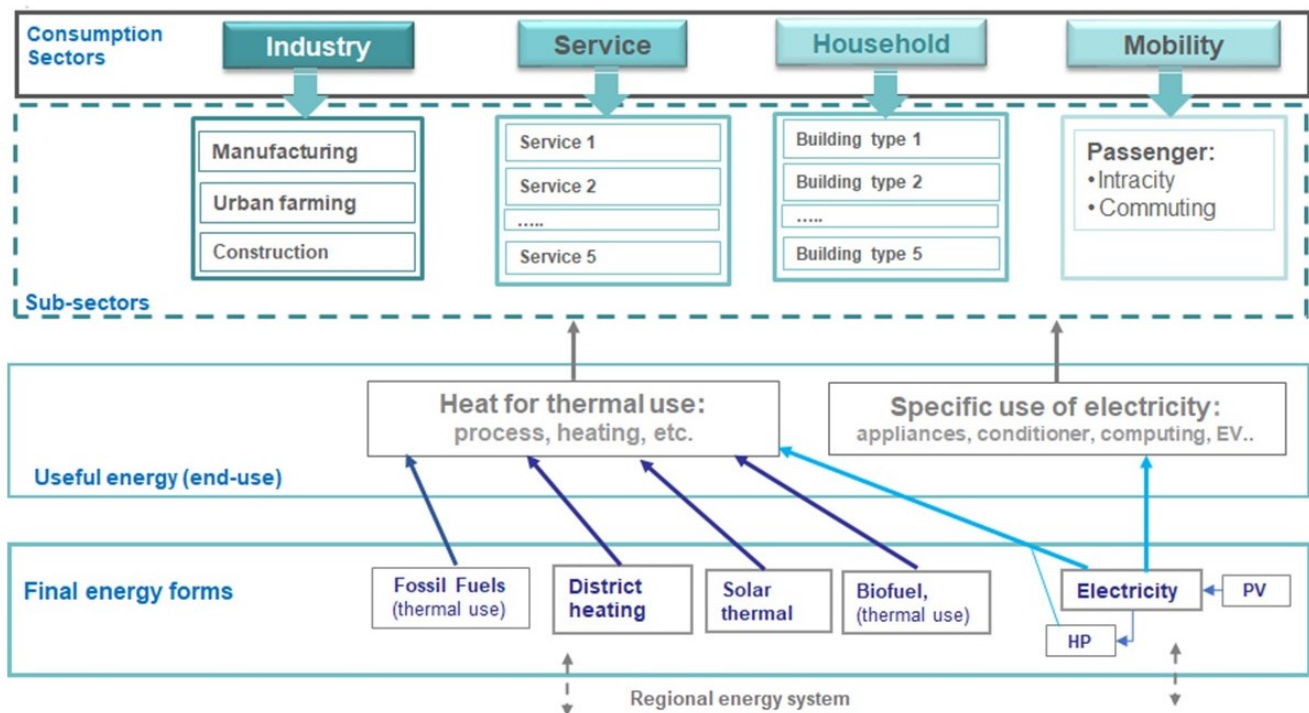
Consumption Sectors

Industry

Service

Household

Mobility

Manufacturing

Urban farming

Construction

Service 1

Service 2

.....

Service 5

Building type 1

Building type 2

.....

Building type 5

Passenger:
• Intracity
• Commuting

Sub-sectors

Heat for thermal use:
process, heating, etc.

Specific use of electricity:
appliances, conditioner, computing, EV..

Useful energy (end-use)

Final energy forms

Fossil Fuels (thermal use)

District heating

Solar thermal

Biofuel, (thermal use)

Electricity

PV

HP

Regional energy system